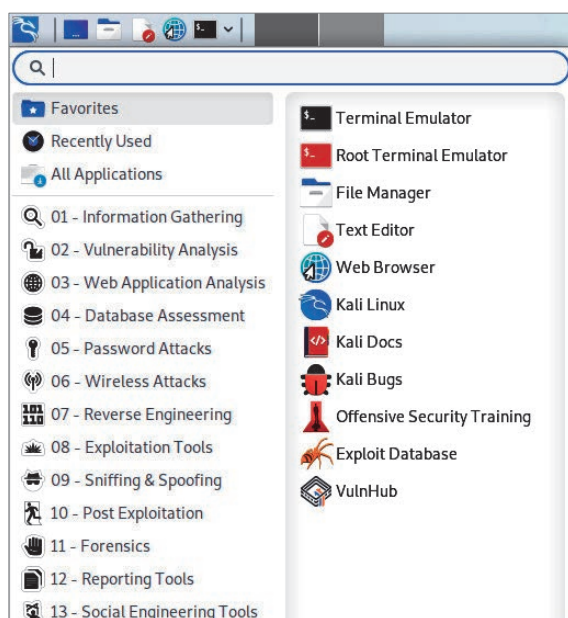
Favorites
Recently Used
All Applications
01 - Information Gathering
02 - Vulnerability Analysis
03 - Web Application Analysis
04 - Database Assessment
05 - Password Attacks
06 - Wireless Attacks
07 - Reverse Engineering
08 - Exploitation Tools
09 - Sniffing & Spoofing
10 - Post Exploitation
11 - Forensics
12 - Reporting Tools
13 - Social Engineering Tools

Terminal Emulator
Root Terminal Emulator
File Manager
Text Editor
Web Browser
Kali Linux
Kali Docs
Kali Bugs
Offensive Security Training
Exploit Database
VulnHub